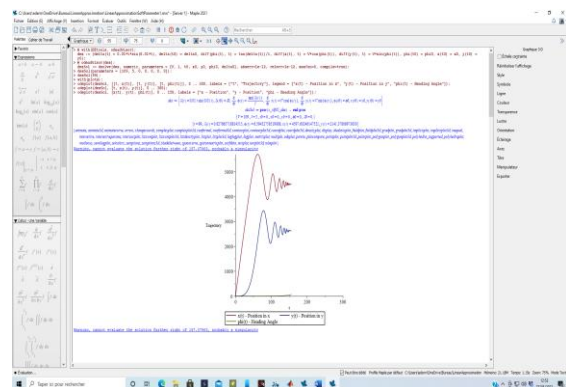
Maple 2021

Trajectory

x(t) - Position in x
y(t) - Position in y
phi(t) - Heading Angle

Warning, cannot evaluate the solution further right of 137.27901, probably a singularity

Warning, cannot evaluate the solution further right of 137.27901, probably a singularity

Taper ici pour rechercher

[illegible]